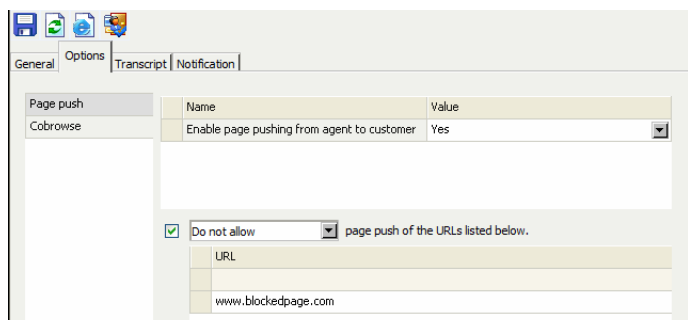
General | Options | Transcript | Notification

Page push
Cobrowse

| Name | Value |
|---|---|
| Enable page pushing from agent to customer | Yes |

Do not allow page push of the URLs listed below.

| URL |
|---|
| |
| www.blockedpage.com |